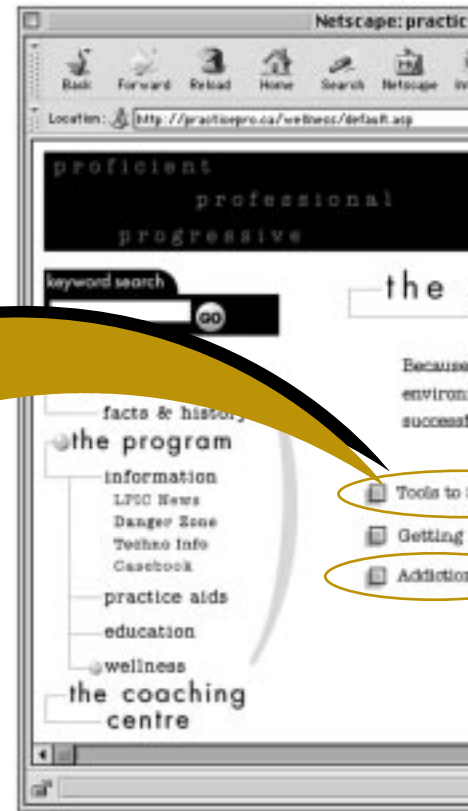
Netscape: practic

Back Forward Reload Home Search Netscape In

Location: http://practicepro.ca/wellness/default.asp

proficient
professional
progressive

keyword search

GO

the

Because
environ
successf

facts & history

the program

information

LPIC News

Danger Zone

Techno Info

Casebook

practice aids

education

wellness

the coaching centre

Tools to

Getting

Addiction